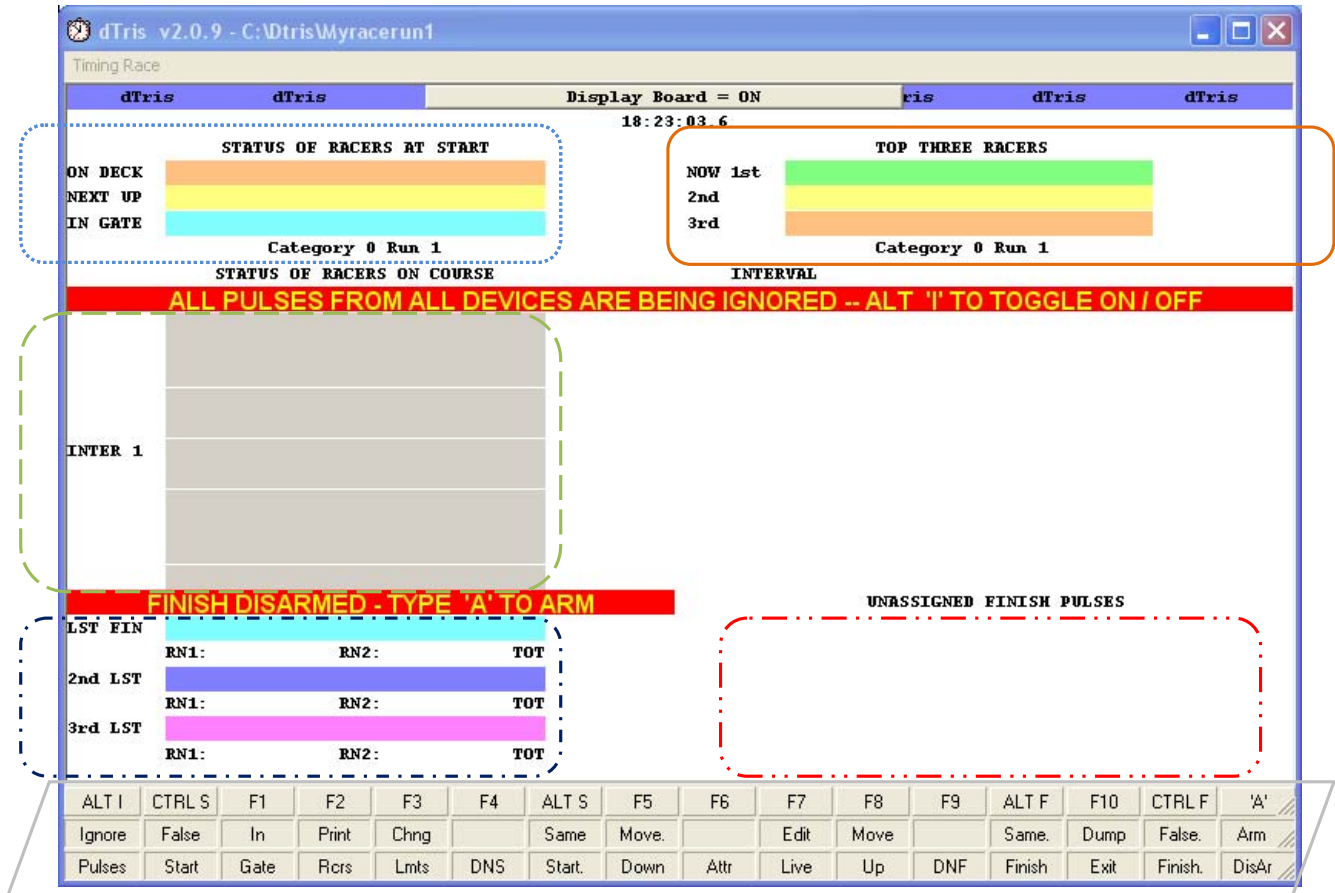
dTris v2.0.9 - C:\Dtris\Myracerun1

Timing Race

dTris dTris Display Board = ON ris dTris dTris

18:23:03.6

STATUS OF RACERS AT START

ON DECK
NEXT UP
IN GATE

Category 0 Run 1

TOP THREE RACERS

NOW 1st
2nd
3rd

Category 0 Run 1

STATUS OF RACERS ON COURSE

INTERVAL

ALL PULSES FROM ALL DEVICES ARE BEING IGNORED -- ALT 'I' TO TOGGLE ON / OFF

INTER 1

FINISH DISARMED - TYPE 'A' TO ARM

UNASSIGNED FINISH PULSES

LST FIN
RN1: RN2: TOT
2nd LST
RN1: RN2: TOT
3rd LST
RN1: RN2: TOT

| ALT I | CTRL S | F1 | F2 | F3 | F4 | ALT S | F5 | F6 | F7 | F8 | F9 | ALT F | F10 | CTRL F | 'A' |
|---|---|---|---|---|---|---|---|---|---|---|---|---|---|---|---|
| Ignore | False | In | Print | Chng | | Same | Move. | | Edit | Move | | Same. | Dump | False. | Arm |
| Pulses | Start | Gate | Rcrs | Lmts | DNS | Start. | Down | Attr | Live | Up | DNF | Finish | Exit | Finish. | DisAr |